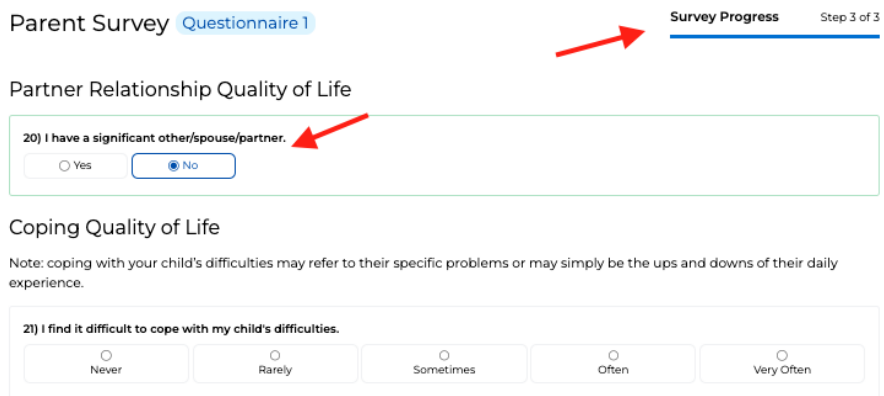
Parent Survey Questionnaire 1

Survey Progress Step 3 of 3

Partner Relationship Quality of Life

20) I have a significant other/spouse/partner.

Yes

No

Coping Quality of Life

Note: coping with your child's difficulties may refer to their specific problems or may simply be the ups and downs of their daily experience.

21) I find it difficult to cope with my child's difficulties.

Never

Rarely

Sometimes

Often

Very Often